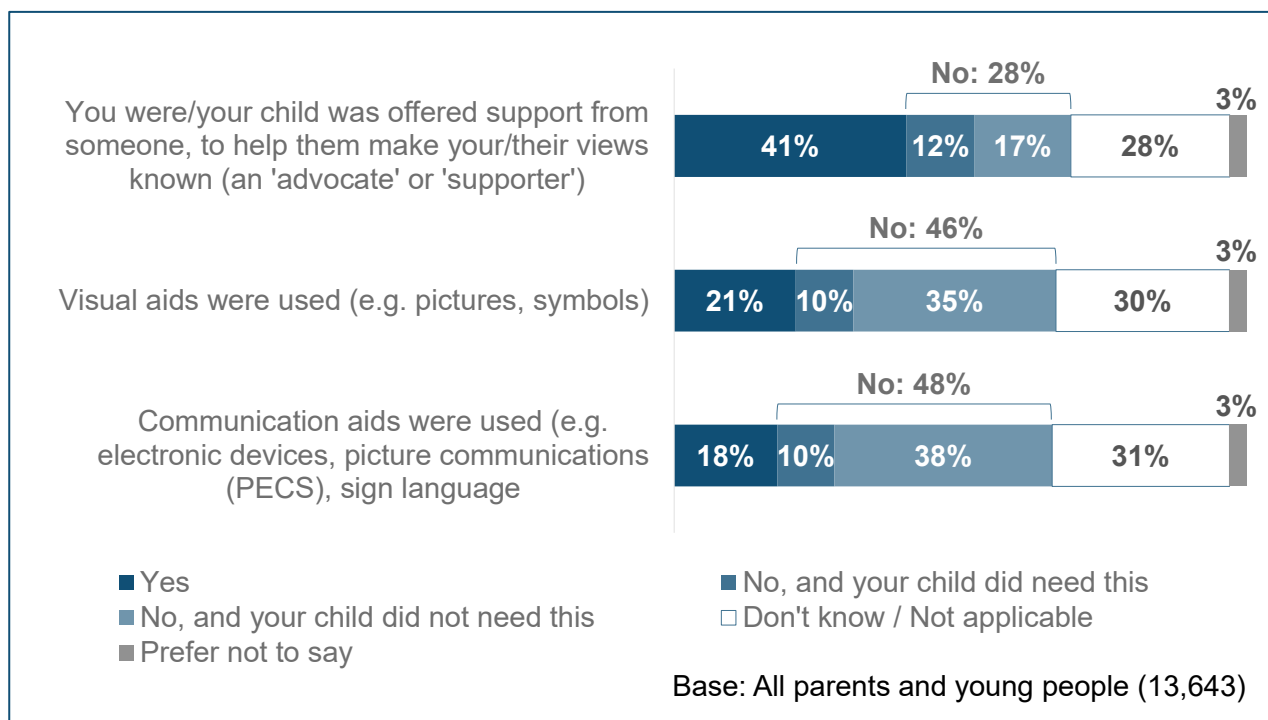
You were/your child was offered support from someone, to help them make your/their views known (an 'advocate' or 'supporter')

No: 28%

3%

41% 12% 17% 28%

Visual aids were used (e.g. pictures, symbols)

No: 46%

3%

21% 10% 35% 30%

Communication aids were used (e.g. electronic devices, picture communications (PECS), sign language

No: 48%

3%

18% 10% 38% 31%

Yes
No, and your child did need this
No, and your child did not need this
Don't know / Not applicable
Prefer not to say

Base: All parents and young people (13,643)